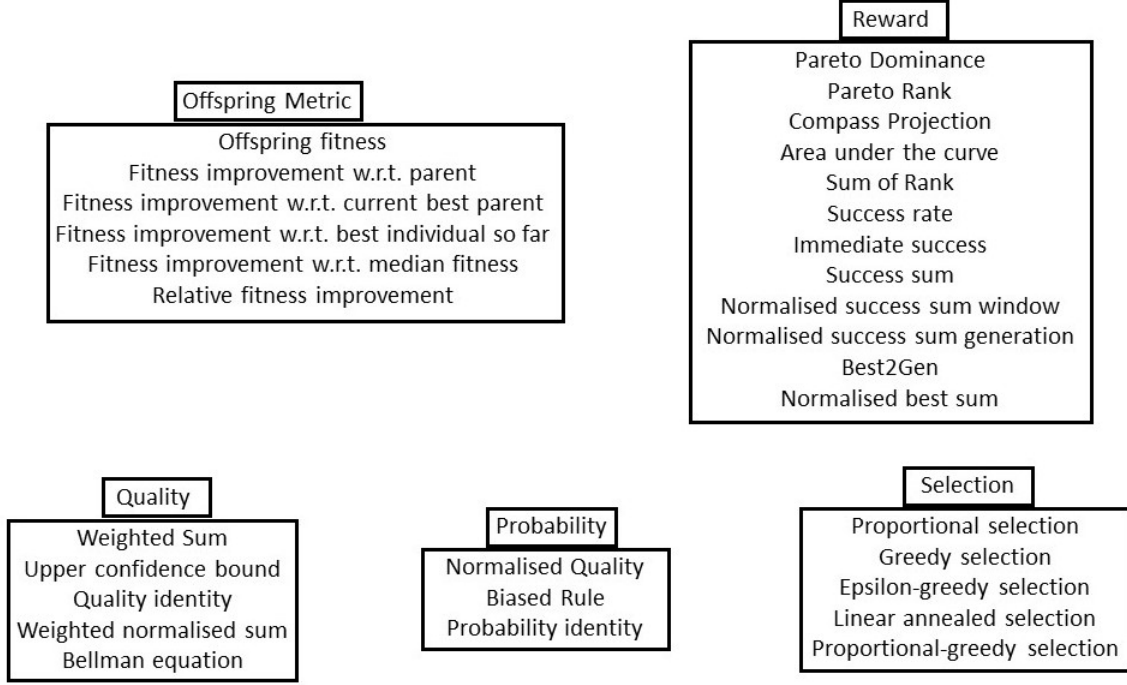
Reward

Pareto Dominance
Pareto Rank
Compass Projection
Area under the curve
Sum of Rank
Success rate
Immediate success
Success sum
Normalised success sum window
Normalised success sum generation
Best2Gen
Normalised best sum

Offspring Metric

Offspring fitness
Fitness improvement w.r.t. parent
Fitness improvement w.r.t. current best parent
Fitness improvement w.r.t. best individual so far
Fitness improvement w.r.t. median fitness
Relative fitness improvement

Quality

Weighted Sum
Upper confidence bound
Quality identity
Weighted normalised sum
Bellman equation

Probability

Normalised Quality
Biased Rule
Probability identity

Selection

Proportional selection
Greedy selection
Epsilon-greedy selection
Linear annealed selection
Proportional-greedy selection